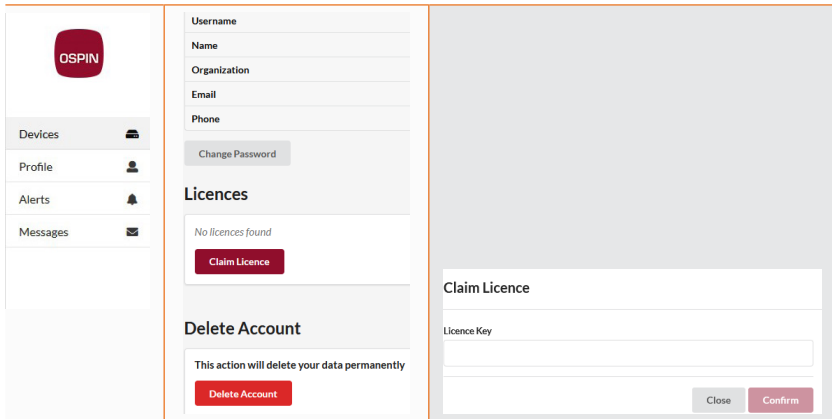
OSPIN

Devices

Profile

Alerts

Messages

Username

Name

Organization

Email

Phone

Change Password

Licences

No licences found

Claim Licence

Delete Account

This action will delete your data permanently

Delete Account

Claim Licence

Licence Key

Close

Confirm